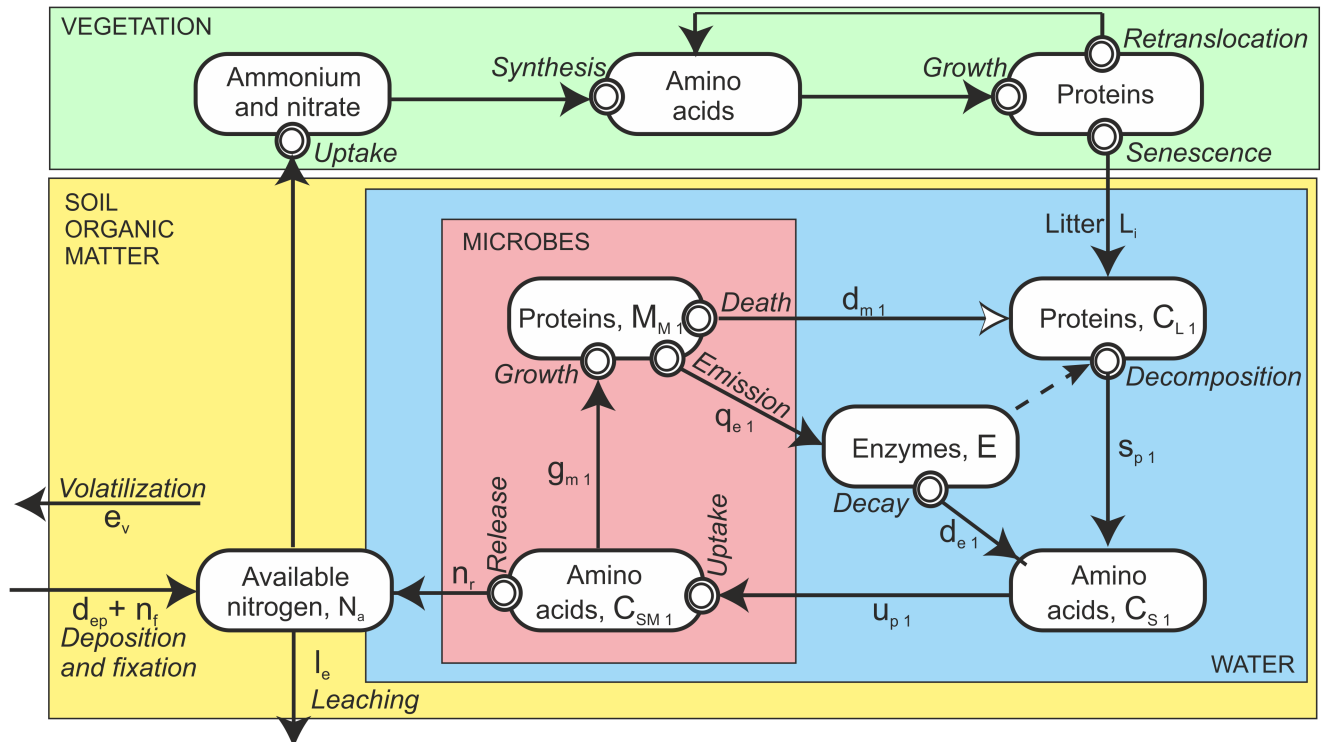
VEGETATION

Ammonium and nitrate

Synthesis

Amino acids

Growth

Proteins

Retranslocation

Uptake

Senescence

SOIL ORGANIC MATTER

MICROBES

Litter $L_i$

Proteins, $M_{M1}$

Death

$d_{m1}$

Proteins, $C_{L1}$

Growth

Emission

Decomposition

$q_{e1}$

Enzymes, E

$s_{p1}$

$g_{m1}$

Release

Uptake

Decay

Volatilization

$e_v$

$d_{e1}$

Available nitrogen, $N_a$

$n_r$

Amino acids, $C_{SM1}$

Amino acids, $C_{S1}$

$d_{ep} + n_f$

Deposition and fixation

$u_{p1}$

$l_e$

Leaching

WATER